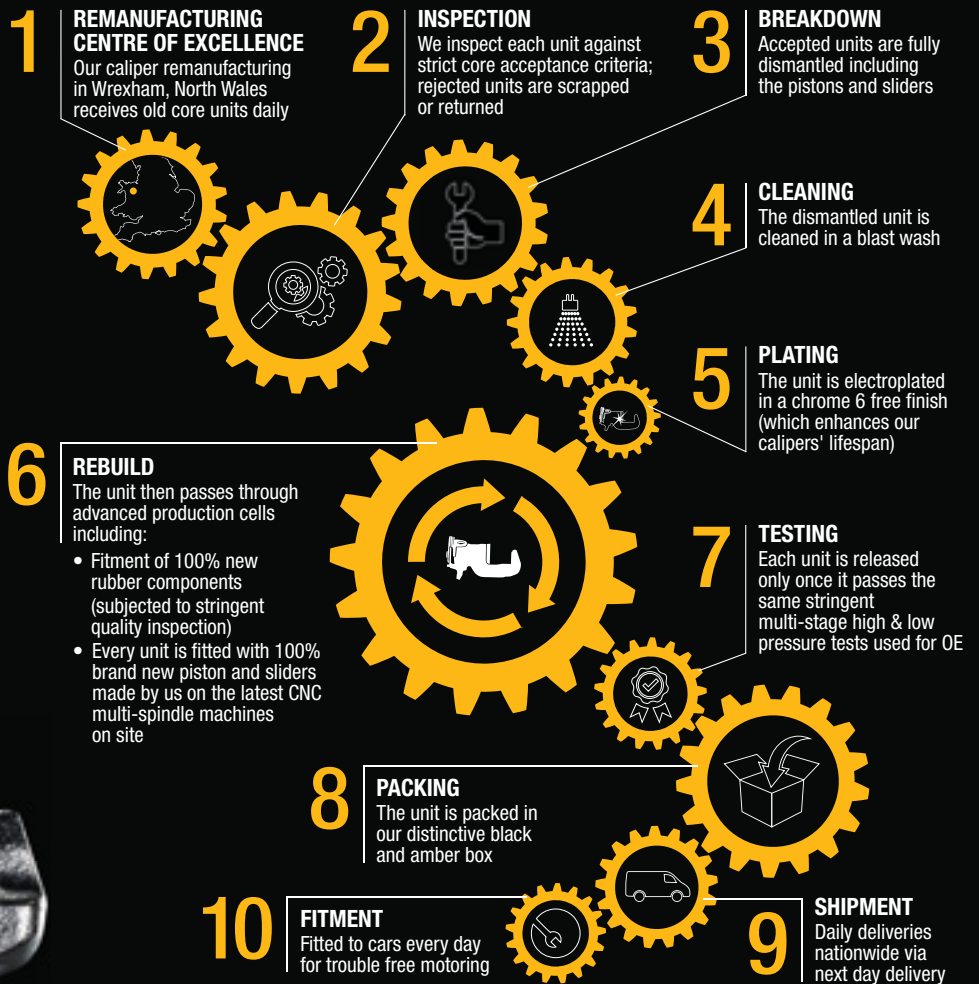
1 REMANUFACTURING CENTRE OF EXCELLENCE
Our caliper remanufacturing in Wrexham, North Wales receives old core units daily

2 INSPECTION
We inspect each unit against strict core acceptance criteria; rejected units are scrapped or returned

3 BREAKDOWN
Accepted units are fully dismantled including the pistons and sliders

4 CLEANING
The dismantled unit is cleaned in a blast wash

5 PLATING
The unit is electroplated in a chrome 6 free finish (which enhances our calipers' lifespan)

6 REBUILD
The unit then passes through advanced production cells including:
• Fitment of 100% new rubber components (subjected to stringent quality inspection)
• Every unit is fitted with 100% brand new piston and sliders made by us on the latest CNC multi-spindle machines on site

7 TESTING
Each unit is released only once it passes the same stringent multi-stage high & low pressure tests used for OE

8 PACKING
The unit is packed in our distinctive black and amber box

10 FITMENT
Fitted to cars every day for trouble free motoring

9 SHIPMENT
Daily deliveries nationwide via next day delivery